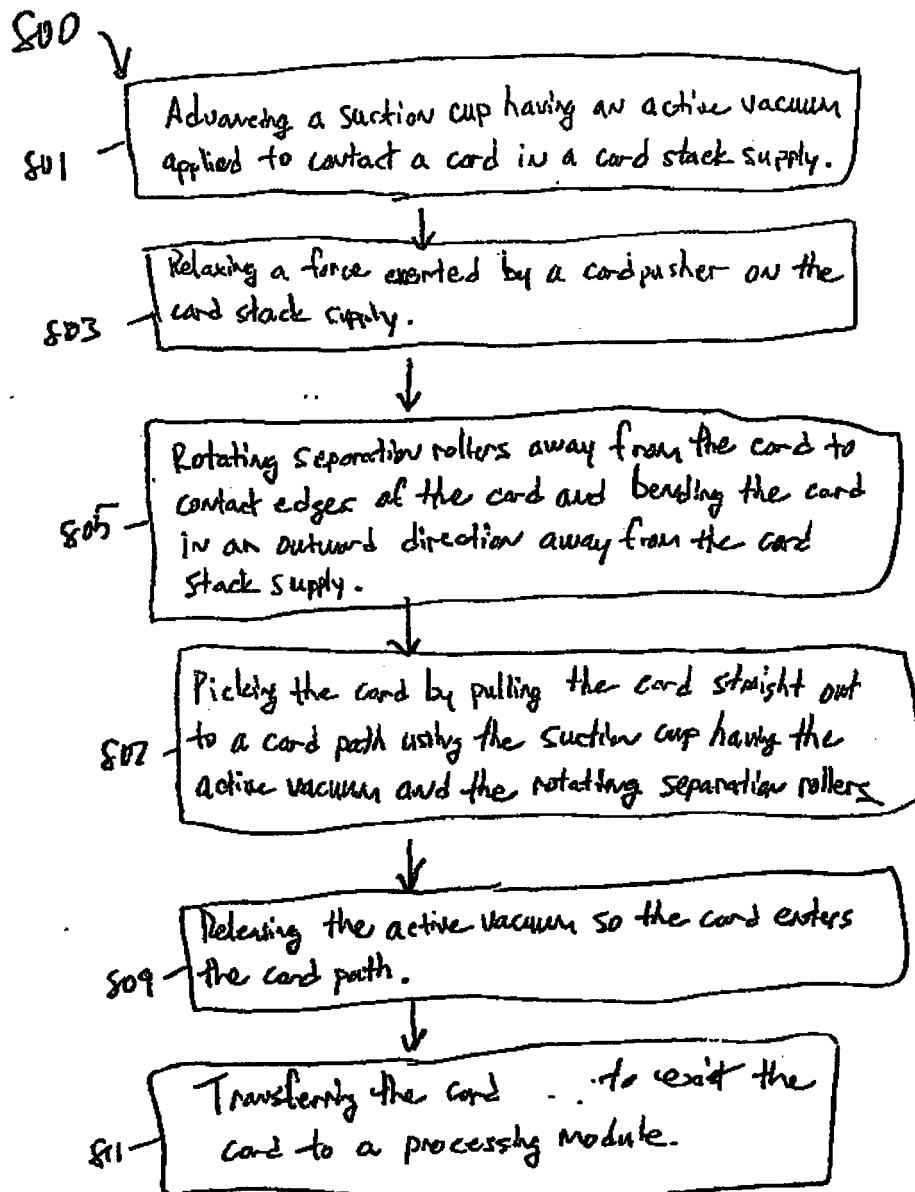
800

801 Advancing a suction cup having an active vacuum applied to contact a card in a card stack supply.

803 Relaxing a force exerted by a cardpusher on the card stack supply.

805 Rotating separation rollers away from the card to contact edges of the card and bending the card in an outward direction away from the card stack supply.

807 Picking the card by pulling the card straight out to a card path using the suction cup having the active vacuum and the rotating separation rollers

809 Releasing the active vacuum so the card enters the card path.

811 Transferring the card . . to exit the card to a processing module.